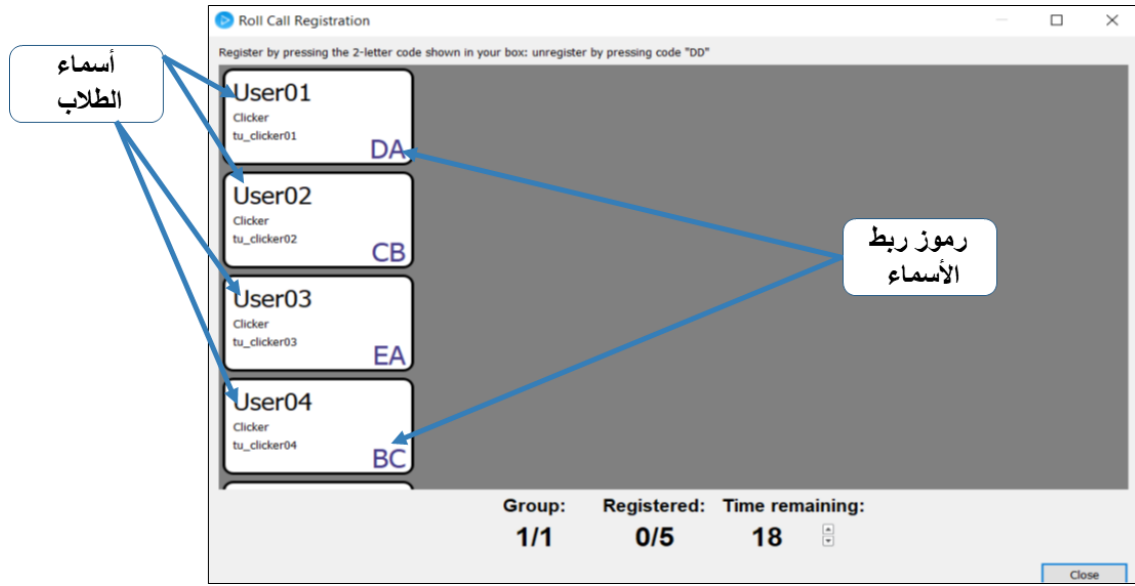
أسماء الطلاب

Roll Call Registration

Register by pressing the 2-letter code shown in your box: unregister by pressing code "DD"

User01
Clicker
tu_clicker01
DA

User02
Clicker
tu_clicker02
CB

User03
Clicker
tu_clicker03
EA

User04
Clicker
tu_clicker04
BC

رموز ربط الأسماء

Group:
1/1

Registered:
0/5

Time remaining:
18

Close